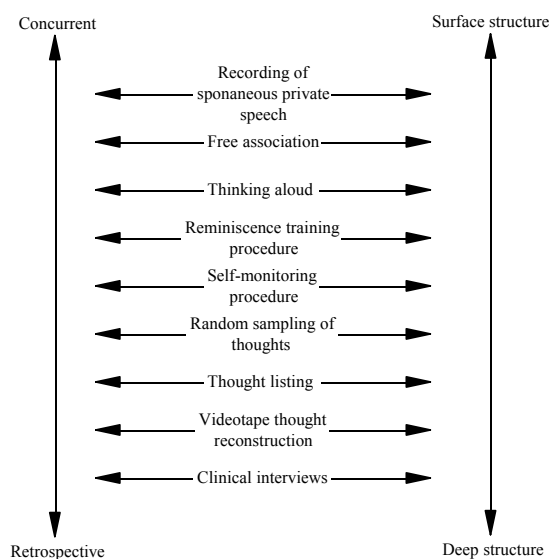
Concurrent

Surface structure

Recording of sponaneous private speech

Free association

Thinking aloud

Reminiscence training procedure

Self-monitoring procedure

Random sampling of thoughts

Thought listing

Videotape thought reconstruction

Clinical interviews

Retrospective

Deep structure